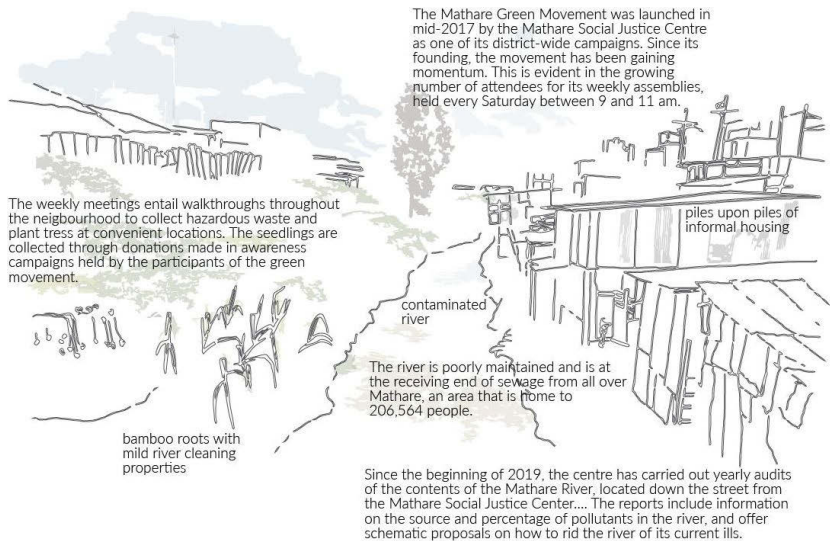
The Mathare Green Movement was launched in mid-2017 by the Mathare Social Justice Centre as one of its district-wide campaigns. Since its founding, the movement has been gaining momentum. This is evident in the growing number of attendees for its weekly assemblies, held every Saturday between 9 and 11 am.

The weekly meetings entail walkthroughs throughout the neigbourhood to collect hazardous waste and plant tress at convenient locations. The seedlings are collected through donations made in awareness campaigns held by the participants of the green movement.

piles upon piles of informal housing

contaminated river

The river is poorly maintained and is at the receiving end of sewage from all over Mathare, an area that is home to 206,564 people.

bamboo roots with mild river cleaning properties

Since the beginning of 2019, the centre has carried out yearly audits of the contents of the Mathare River, located down the street from the Mathare Social Justice Center.... The reports include information on the source and percentage of pollutants in the river, and offer schematic proposals on how to rid the river of its current ills.